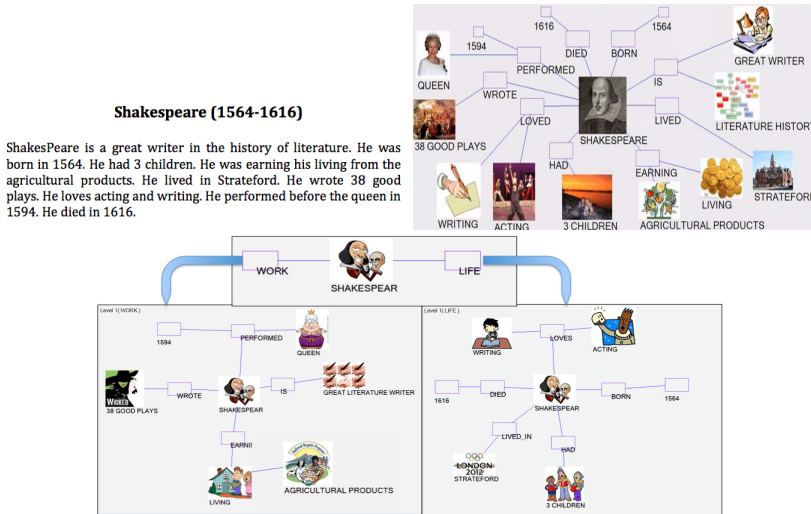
Shakespeare (1564-1616)

ShakesPeare is a great writer in the history of literature. He was born in 1564. He had 3 children. He was earning his living from the agricultural products. He lived in Strateford. He wrote 38 good plays. He loves acting and writing. He performed before the queen in 1594. He died in 1616.

1616
1564
1594
DIED
BORN
GREAT WRITER
PERFORMED
QUEEN
WROTE
IS
LOVED
LIVED
LITERATURE HISTORY
38 GOOD PLAYS
SHAKESPEARE
HAD
EARNING
WRITING
ACTING
3 CHILDREN
LIVING
STRATEFORD
AGRICULTURAL PRODUCTS

WORK
LIFE
SHAKESPEAR

Level 1( WORK )
1594
PERFORMED
QUEEN
WICKED
38 GOOD PLAYS
WROTE
IS
GREAT LITERATURE WRITER
SHAKESPEAR
EARNI
AGRICULTURAL PRODUCTS
LIVING

Level 1( LIFE )
WRITING
LOVES
ACTING
1616
DIED
SHAKESPEAR
BORN
1564
LIVED_IN
HAD
LONDON 2012
STRATEFORD
3 CHILDREN